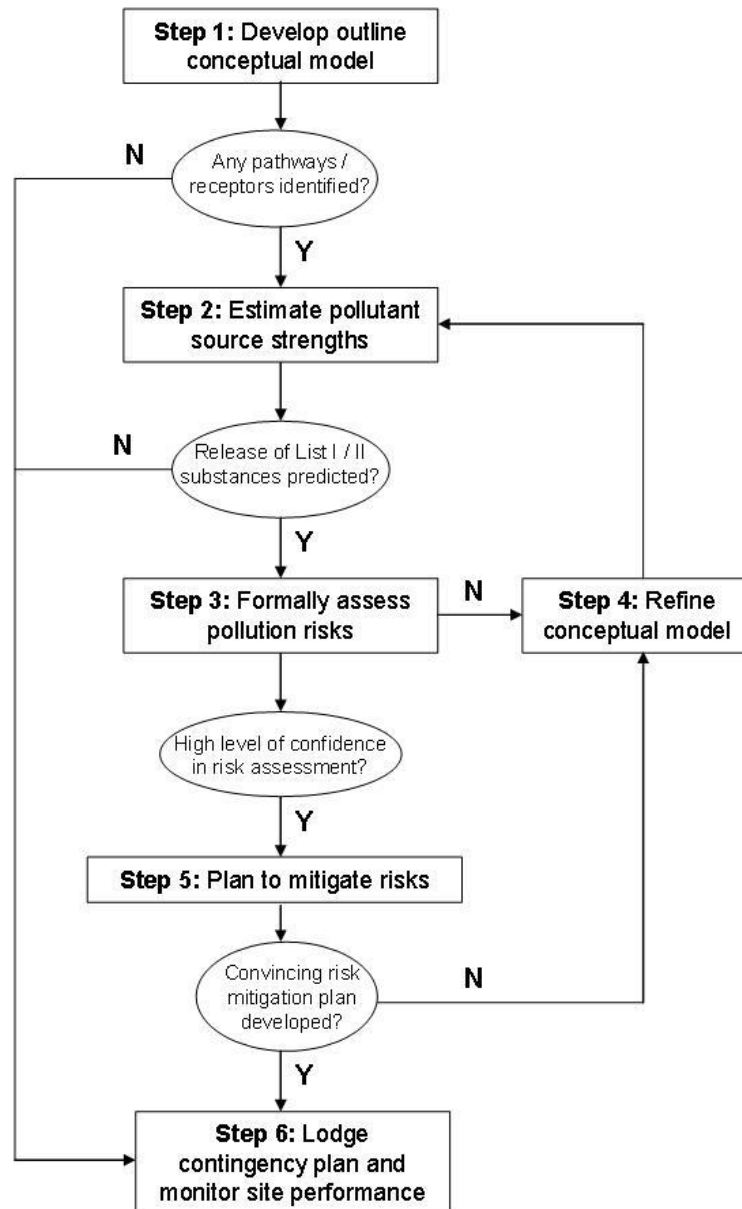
Step 1: Develop outline conceptual model

N

Any pathways / receptors identified?

Y

Step 2: Estimate pollutant source strengths

N

Release of List I / II substances predicted?

Y

Step 3: Formally assess pollution risks

N

Step 4: Refine conceptual model

High level of confidence in risk assessment?

Y

Step 5: Plan to mitigate risks

Convincing risk mitigation plan developed?

N

Y

Step 6: Lodge contingency plan and monitor site performance